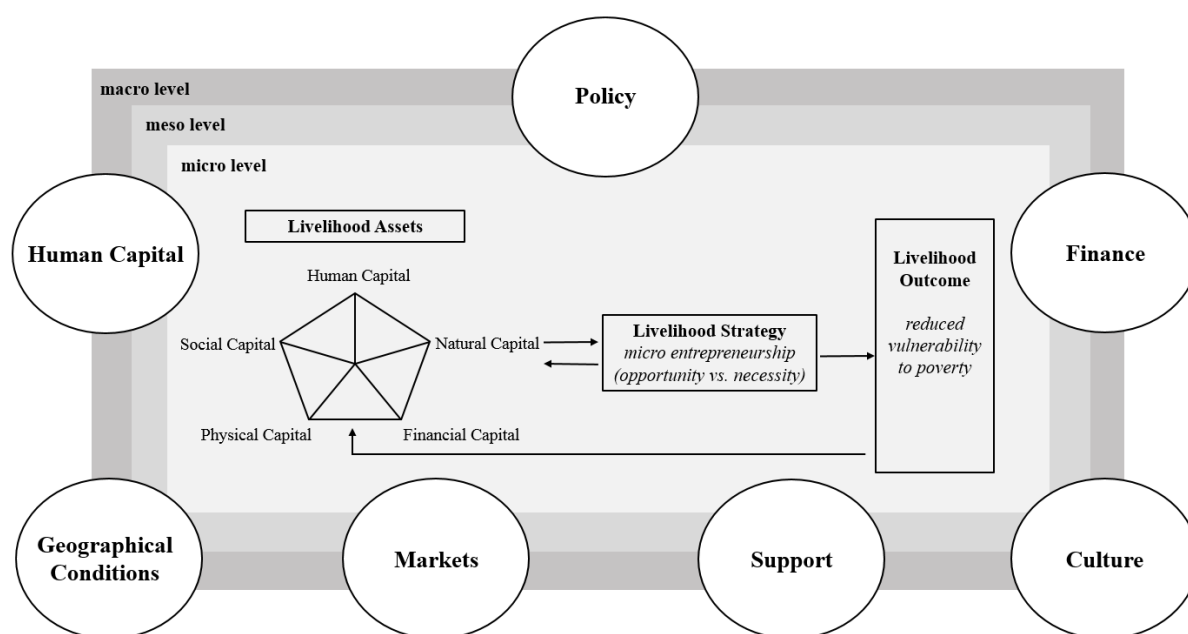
macro level

Policy

meso level

micro level

Human Capital

Livelihood Assets

Livelihood Outcome

Finance

Human Capital

Social Capital

Natural Capital

Livelihood Strategy

micro entrepreneurship (opportunity vs. necessity)

reduced vulnerability to poverty

Physical Capital

Financial Capital

Geographical Conditions

Markets

Support

Culture